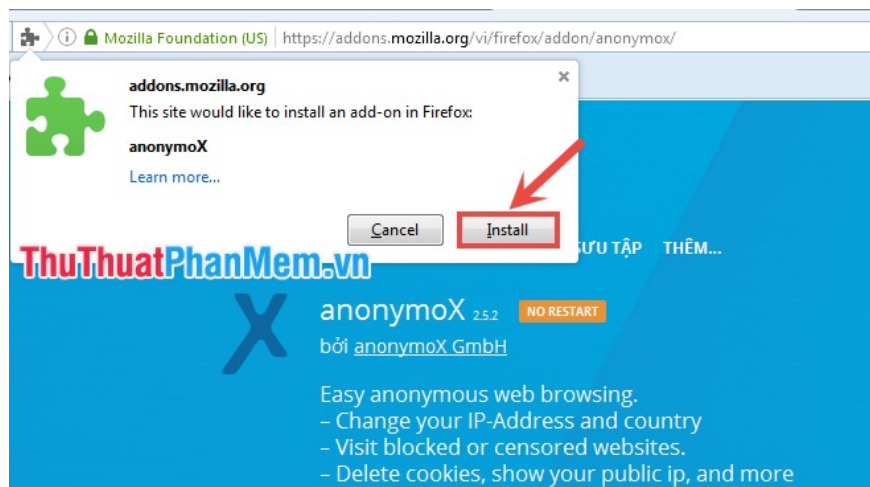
Mozilla Foundation (US) | https://addons.mozilla.org/vi/firefox/addon/anonymox/

addons.mozilla.org

This site would like to install an add-on in Firefox:

anonymoX

Learn more...

×

Cancel

Install

SƯU TẬP THÊM...

ThuThuatPhanMem.vn

anonymoX 2.5.2 NO RESTART

bởi anonymoX GmbH

Easy anonymous web browsing.
– Change your IP-Address and country
– Visit blocked or censored websites.
– Delete cookies, show your public ip, and more